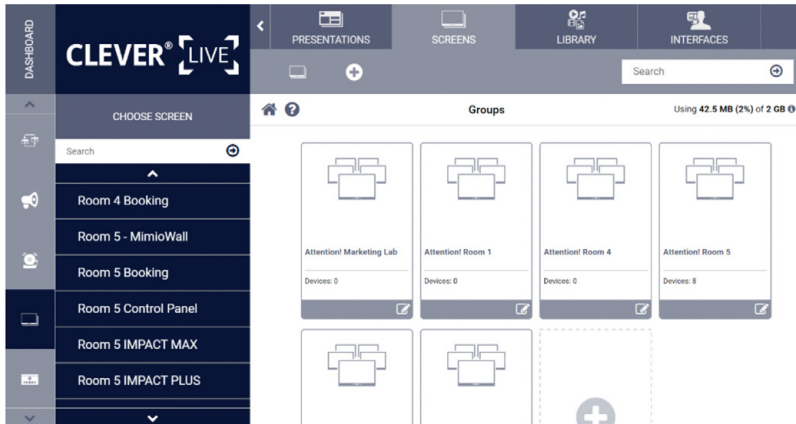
DASHBOARD

CLEVER® LIVE

PRESENTATIONS
SCREENS
LIBRARY
INTERFACES

Search

CHOOSE SCREEN

Search

Room 4 Booking
Room 5 - MimioWall
Room 5 Booking
Room 5 Control Panel
Room 5 IMPACT MAX
Room 5 IMPACT PLUS

Groups

Using 42.5 MB (2%) of 2 GB

Attention! Marketing Lab
Devices: 0

Attention! Room 1
Devices: 0

Attention! Room 4
Devices: 0

Attention! Room 5
Devices: 8